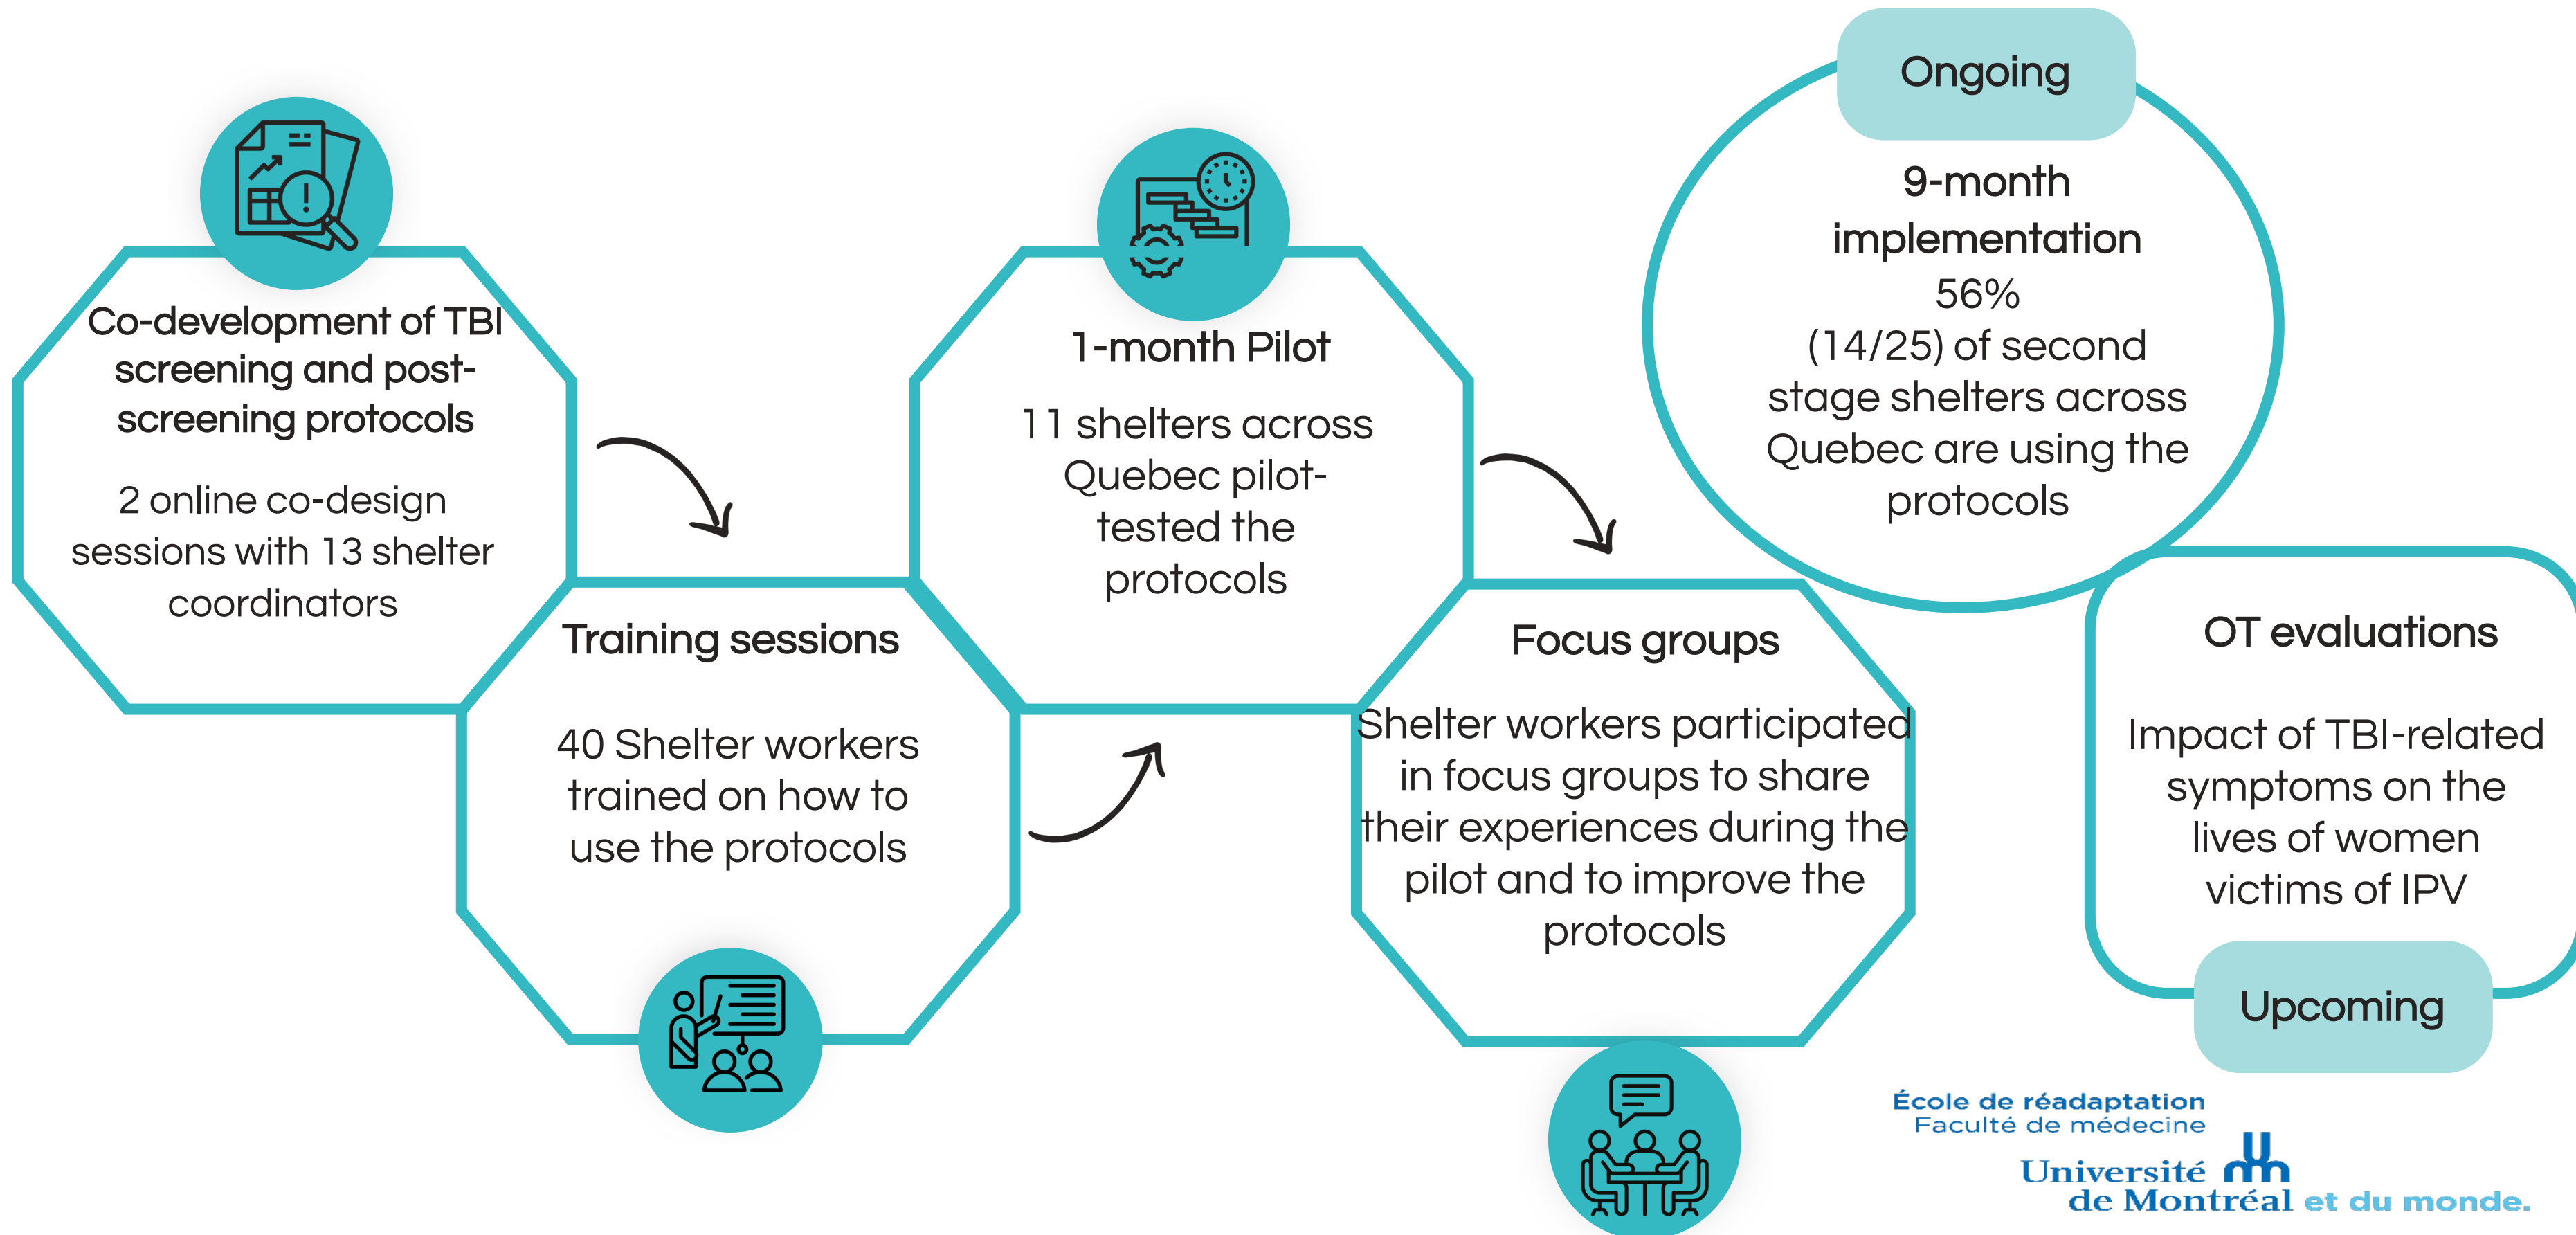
Co-development of TBI screening and post-screening protocols

2 online co-design sessions with 13 shelter coordinators

Training sessions

40 Shelter workers trained on how to use the protocols

1-month Pilot

11 shelters across Quebec pilot-tested the protocols

Focus groups

Shelter workers participated in focus groups to share their experiences during the pilot and to improve the protocols

Ongoing

9-month implementation

56%
(14/25) of second stage shelters across Quebec are using the protocols

OT evaluations

Impact of TBI-related symptoms on the lives of women victims of IPV

Upcoming

École de réadaptation
Faculté de médecine

Université de Montréal et du monde.